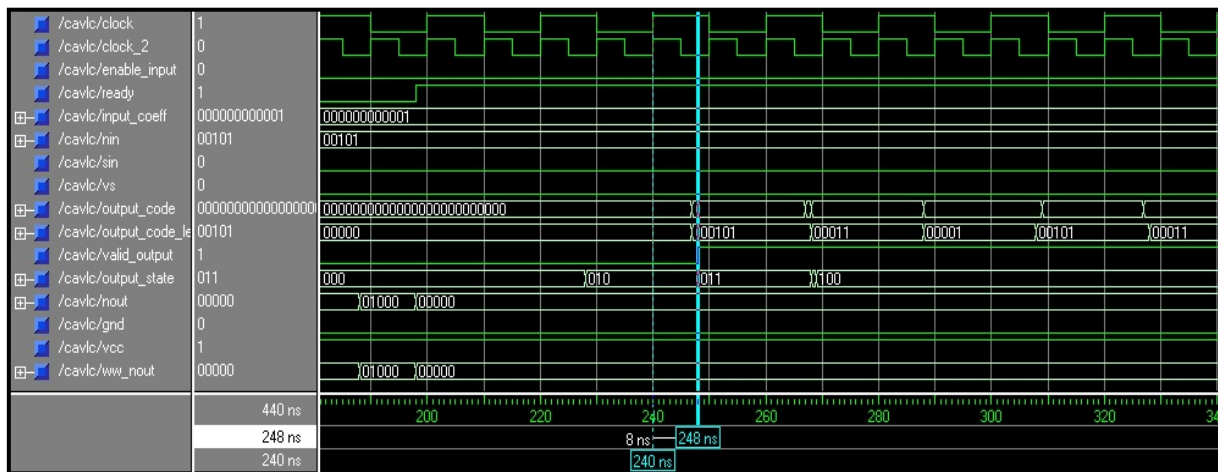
| | | |
|---|---|---|
| /cavlc/clock | 1 | |
| /cavlc/clock_2 | 0 | |
| /cavlc/enable_input | 0 | |
| /cavlc/ready | 1 | |
| /cavlc/input_coeff | 000000000001 | 000000000001 |
| /cavlc/nin | 00101 | 00101 |
| /cavlc/sin | 0 | |
| /cavlc/vs | 0 | |
| /cavlc/output_code | 0000000000000000 | 000000000000000000000000 |
| /cavlc/output_code_le | 00101 | 00000 00101 00011 00001 00101 00011 |
| /cavlc/valid_output | 1 | |
| /cavlc/output_state | 011 | 000 010 011 100 |
| /cavlc/nout | 00000 | 01000 00000 |
| /cavlc/gnd | 0 | |
| /cavlc/vcc | 1 | |
| /cavlc/ww_nout | 00000 | 01000 00000 |

440 ns 200 220 240 260 280 300 320 34
248 ns 8 ns 248 ns
240 ns 240 ns